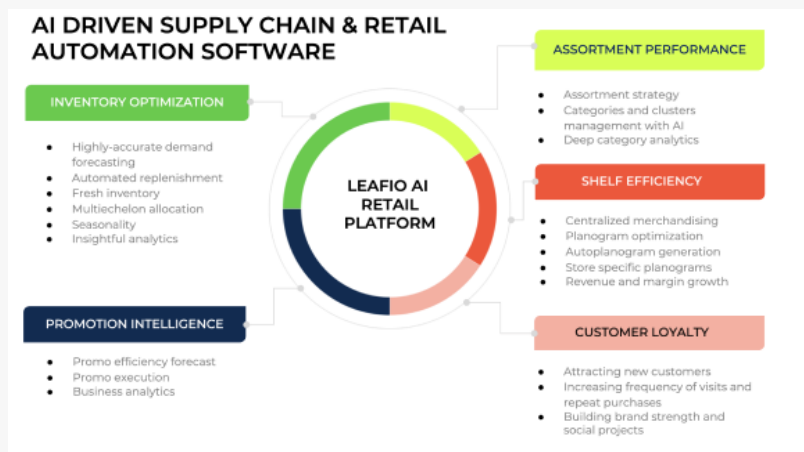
AI DRIVEN SUPPLY CHAIN & RETAIL AUTOMATION SOFTWARE

INVENTORY OPTIMIZATION

- Highly-accurate demand forecasting
- Automated replenishment
- Fresh inventory
- Multiechelon allocation
- Seasonality
- Insightful analytics

LEAFIO AI RETAIL PLATFORM

PROMOTION INTELLIGENCE

- Promo efficiency forecast
- Promo execution
- Business analytics

ASSORTMENT PERFORMANCE

- Assortment strategy
- Categories and clusters management with AI
- Deep category analytics

SHELF EFFICIENCY

- Centralized merchandising
- Planogram optimization
- Autoplanogram generation
- Store specific planograms
- Revenue and margin growth

CUSTOMER LOYALTY

- Attracting new customers
- Increasing frequency of visits and repeat purchases
- Building brand strength and social projects